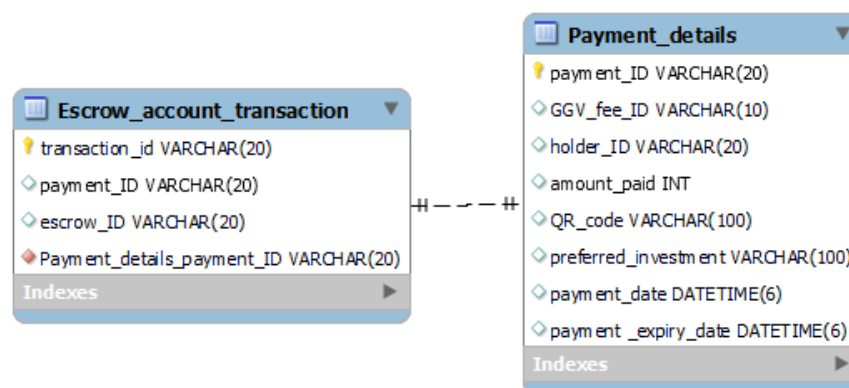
Escrow_account_transaction
transaction_id VARCHAR(20)
payment_ID VARCHAR(20)
escrow_ID VARCHAR(20)
Payment_details_payment_ID VARCHAR(20)
Indexes

Payment_details
payment_ID VARCHAR(20)
GGV_fee_ID VARCHAR(10)
holder_ID VARCHAR(20)
amount_paid INT
QR_code VARCHAR(100)
preferred_investment VARCHAR(100)
payment_date DATETIME(6)
payment _expiry_date DATETIME(6)
Indexes